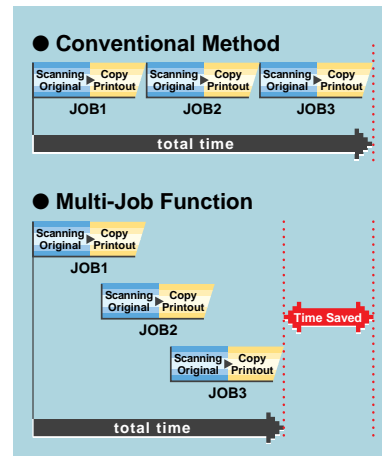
● Conventional Method

Scanning Original ▸ Copy Printout
JOB1

Scanning Original ▸ Copy Printout
JOB2

Scanning Original ▸ Copy Printout
JOB3

total time

● Multi-Job Function

Scanning Original ▸ Copy Printout
JOB1

Scanning Original ▸ Copy Printout
JOB2

Time Saved

Scanning Original ▸ Copy Printout
JOB3

total time